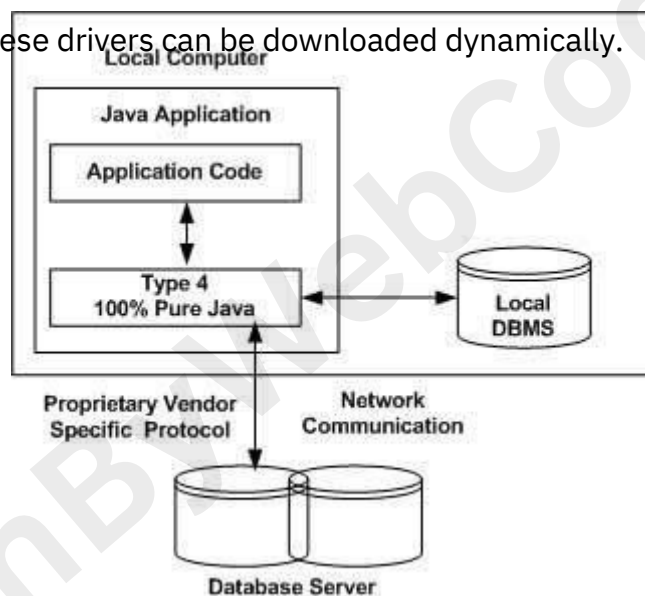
ese drivers can be downloaded dynamically.

Local Computer

Java Application

Application Code

Type 4
100% Pure Java

Local
DBMS

Proprietary Vendor
Specific Protocol

Network
Communication

Database Server

nBYWebCo